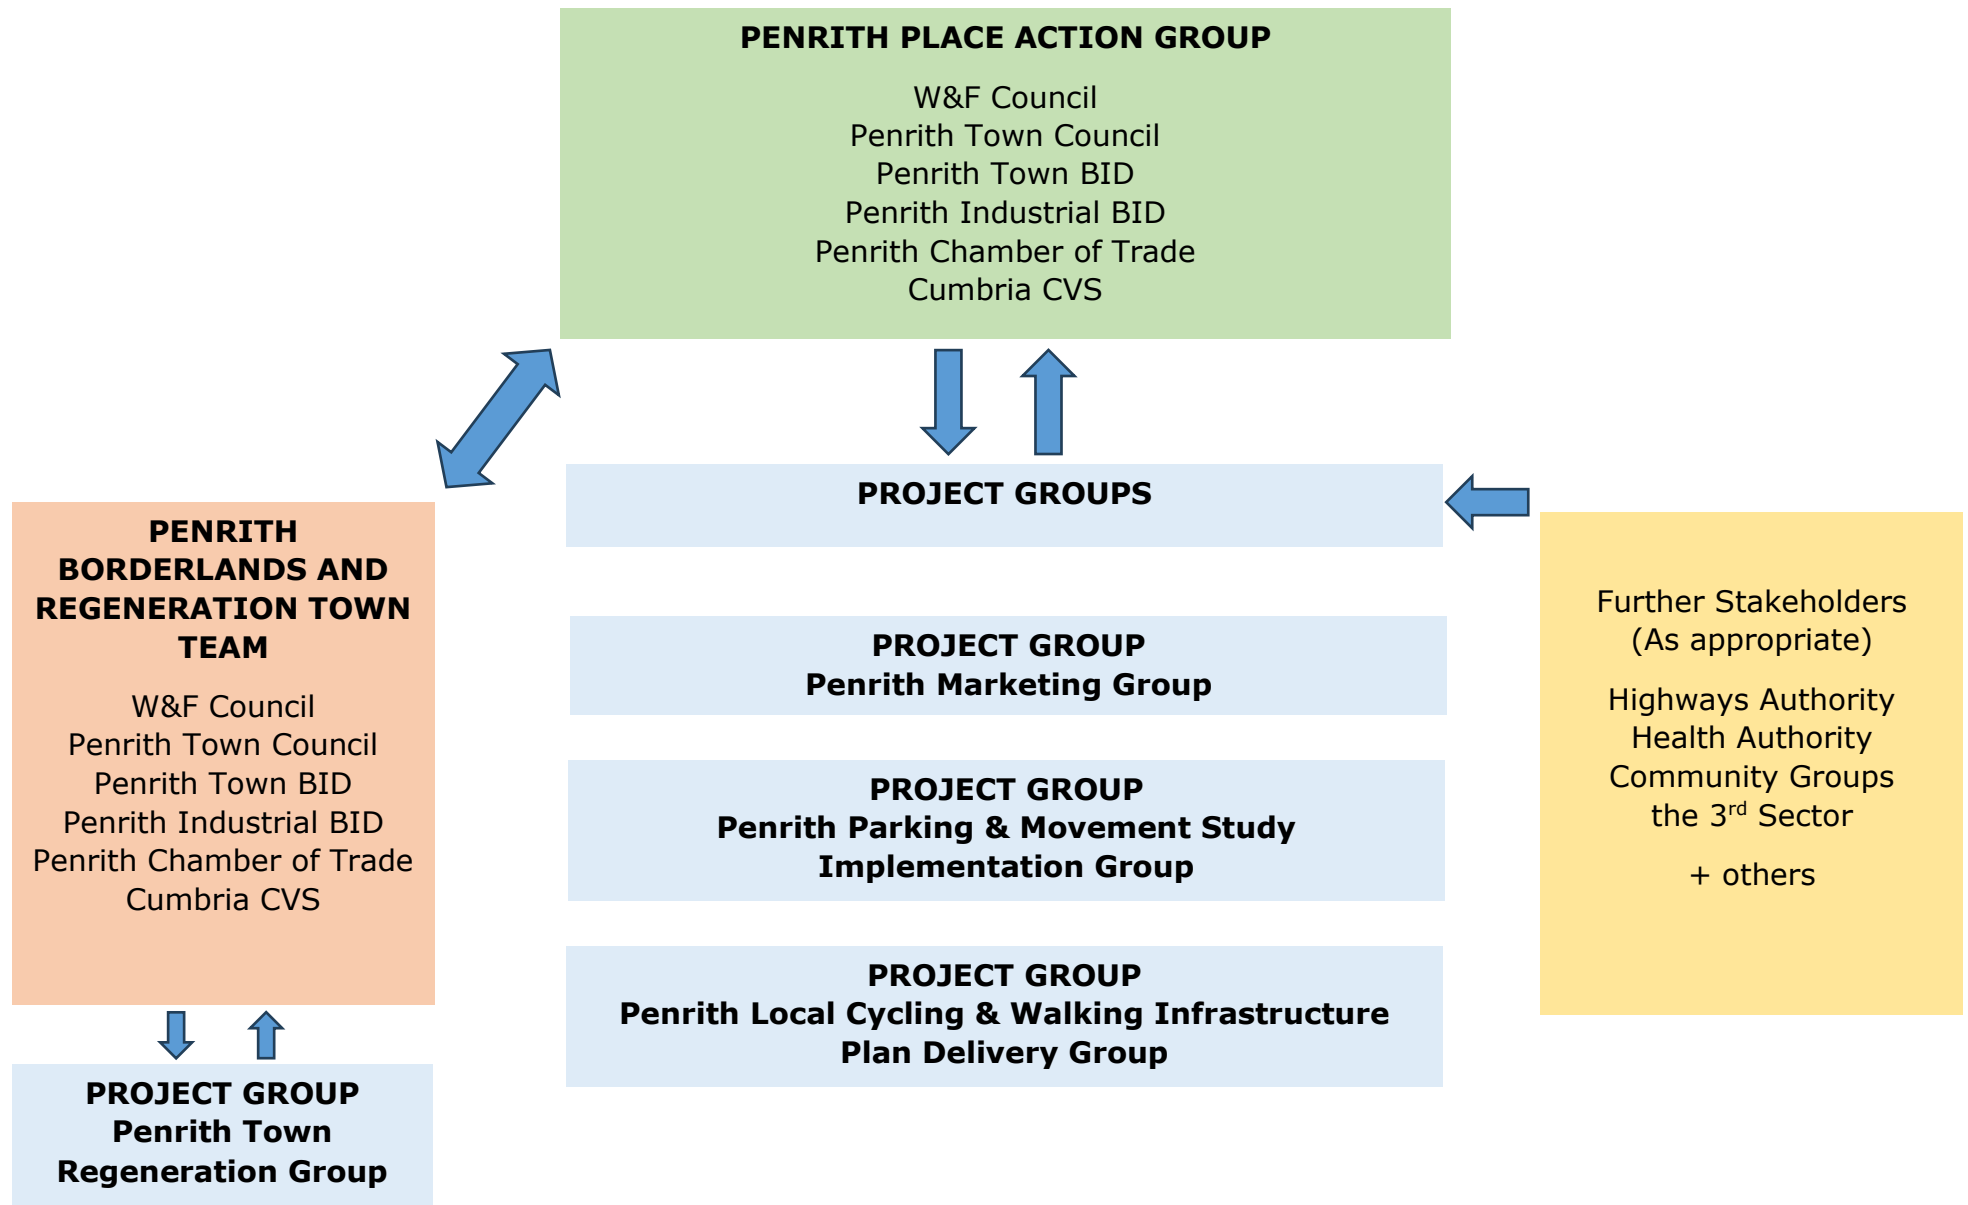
PENRITH PLACE ACTION GROUP

W&F Council
Penrith Town Council
Penrith Town BID
Penrith Industrial BID
Penrith Chamber of Trade
Cumbria CVS

PENRITH BORDERLANDS AND REGENERATION TOWN TEAM

W&F Council
Penrith Town Council
Penrith Town BID
Penrith Industrial BID
Penrith Chamber of Trade
Cumbria CVS

PROJECT GROUP
Penrith Town Regeneration Group

PROJECT GROUPS

PROJECT GROUP
Penrith Marketing Group

PROJECT GROUP
Penrith Parking & Movement Study Implementation Group

PROJECT GROUP
Penrith Local Cycling & Walking Infrastructure Plan Delivery Group

Further Stakeholders
(As appropriate)

Highways Authority
Health Authority
Community Groups
the 3$^{rd}$ Sector

+ others